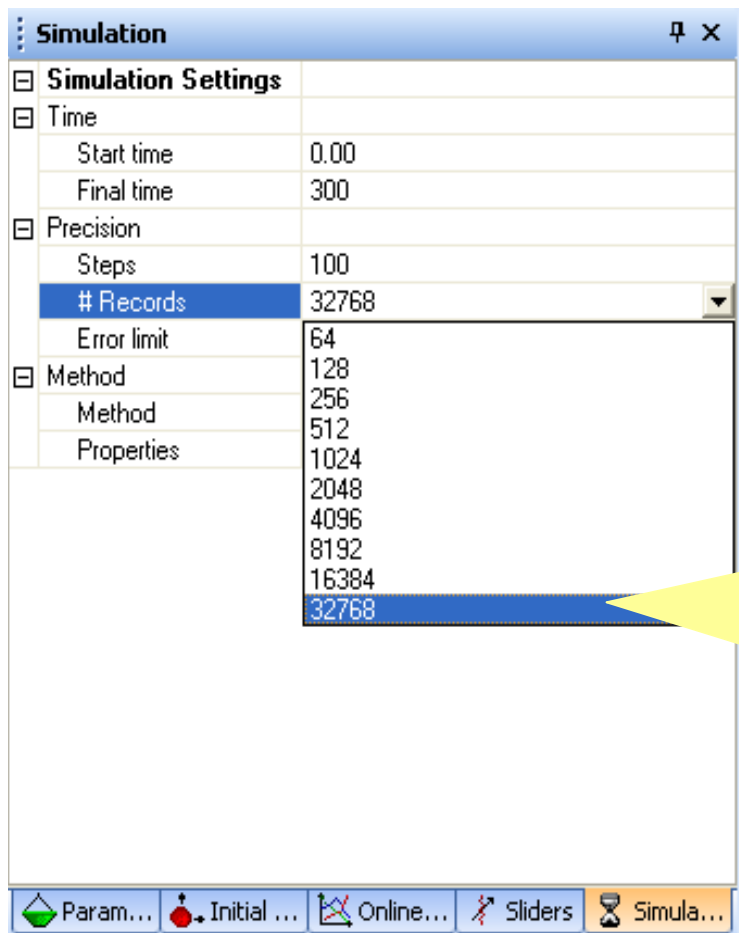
Simulation

| | |
|---|---|
| ⊟ Simulation Settings | |
| ⊟ Time | |
| Start time | 0.00 |
| Final time | 300 |
| ⊟ Precision | |
| Steps | 100 |
| # Records | 32768 |
| Error limit | |
| ⊟ Method | |
| Method | |
| Properties | |

64
128
256
512
1024
2048
4096
8192
16384
32768

Param... Initial ... Online... Sliders Simula...